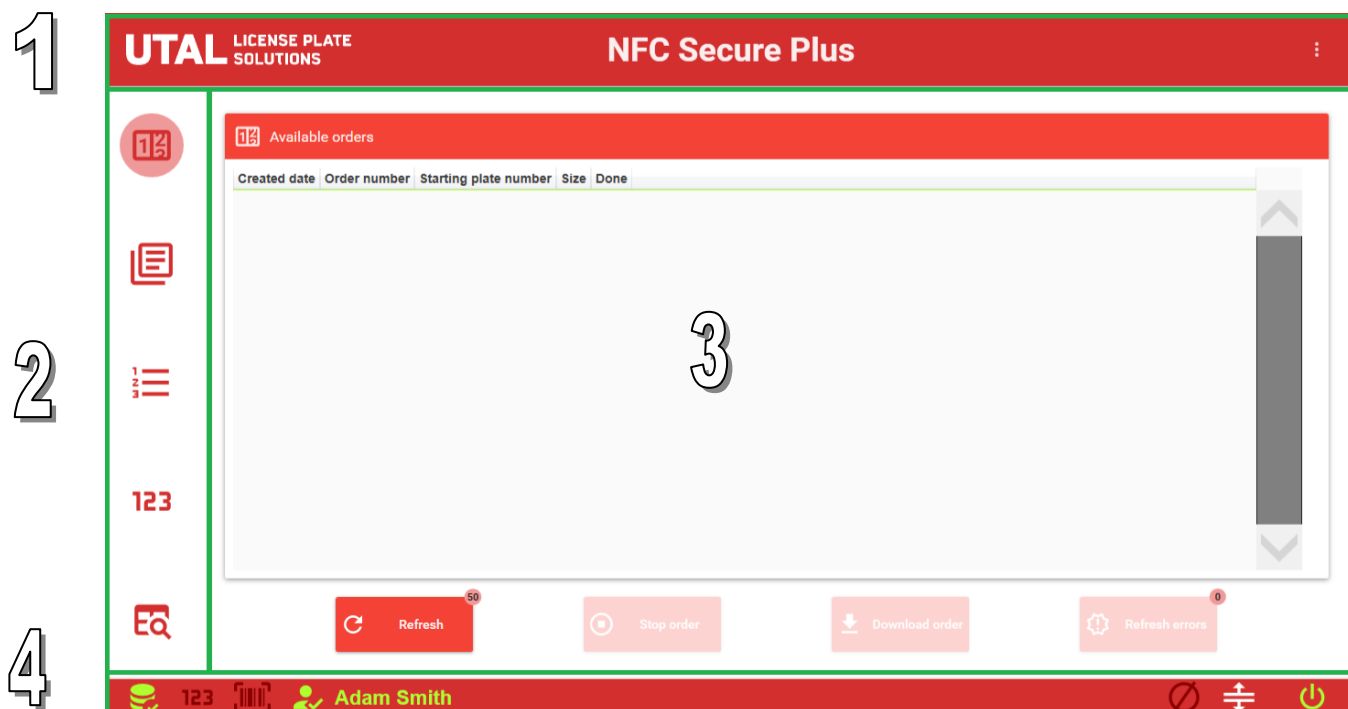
1

UTAL LICENSE PLATE SOLUTIONS

NFC Secure Plus

2

123

Available orders

| Created date | Order number | Starting plate number | Size | Done |
|---|---|---|---|---|

3

50

Refresh

Stop order

Download order

0

Refresh errors

4

123

Adam Smith